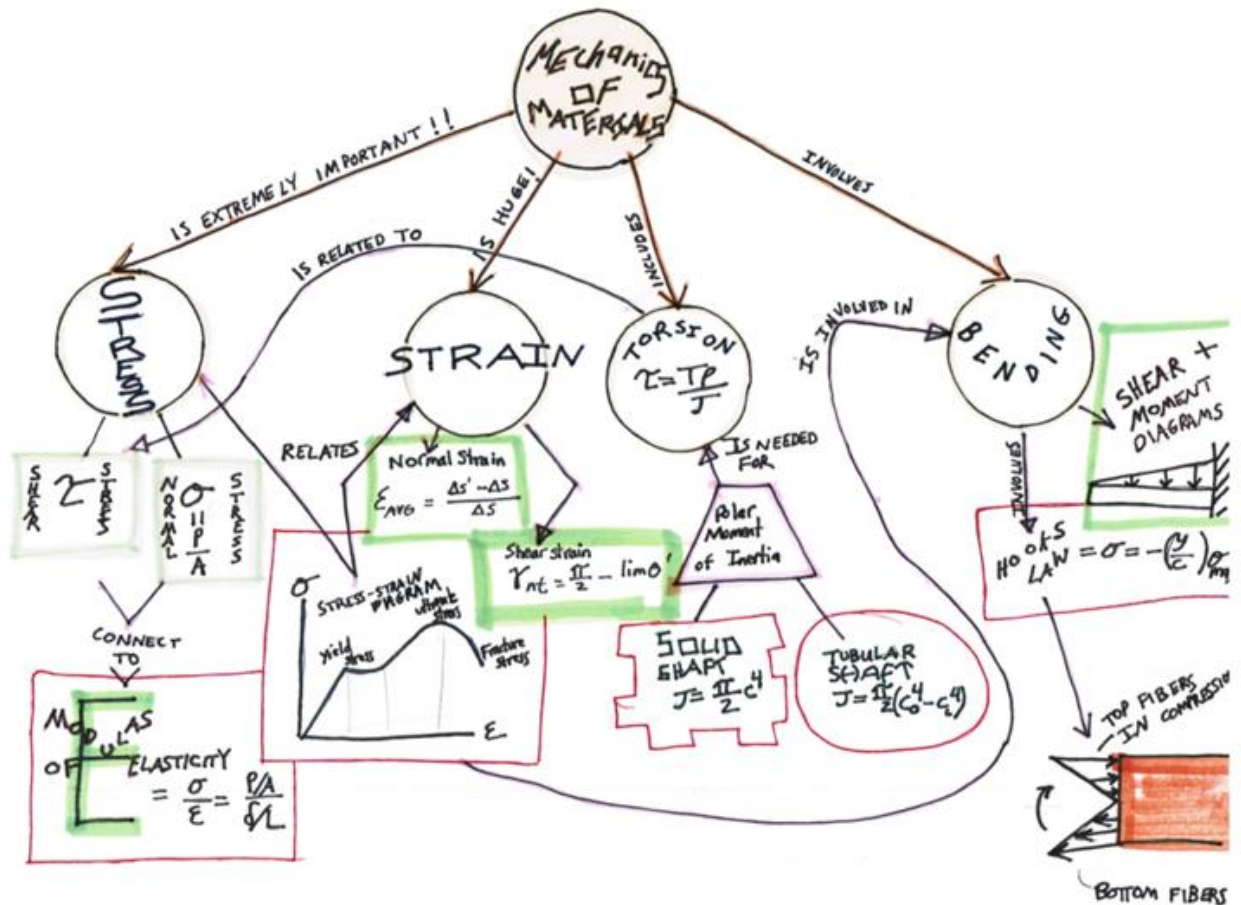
MECHANICS OF MATERIALS

IS EXTREMELY IMPORTANT !!

IS HUGE!

INCLUDES

INVOLVES

STRESS

STRAIN

TORSION
$\tau = \frac{T\rho}{J}$

BENDING

IS RELATED TO

IS INVOLVED IN

SHEAR + MOMENT DIAGRAMS

SHEAR $\tau$ STRESS

NORMAL $\sigma = \frac{P}{A}$ STRESS

RELATES

Normal Strain
$\varepsilon_{AVG} = \frac{\Delta s' - \Delta s}{\Delta s}$

Shear strain
$\gamma_{nt} = \frac{\pi}{2} - \lim \theta'$

IS NEEDED FOR

Polar Moment of Inertia

INVOLVES

HOOKS LAW $= \sigma = -\left(\frac{y}{c}\right)\sigma_{max}$

CONNECT TO

MODULAS OF ELASTICITY
$E = \frac{\sigma}{\varepsilon} = \frac{P/A}{\delta/L}$

$\sigma$
STRESS-STRAIN DIAGRAM
yield stress
ultimate stress
Fracture stress
$\varepsilon$

SOLID SHAFT
$J = \frac{\pi}{2}c^4$

TUBULAR SHAFT
$J = \frac{\pi}{2}(c_o^4 - c_i^4)$

TOP FIBERS IN COMPRESSION

BOTTOM FIBERS